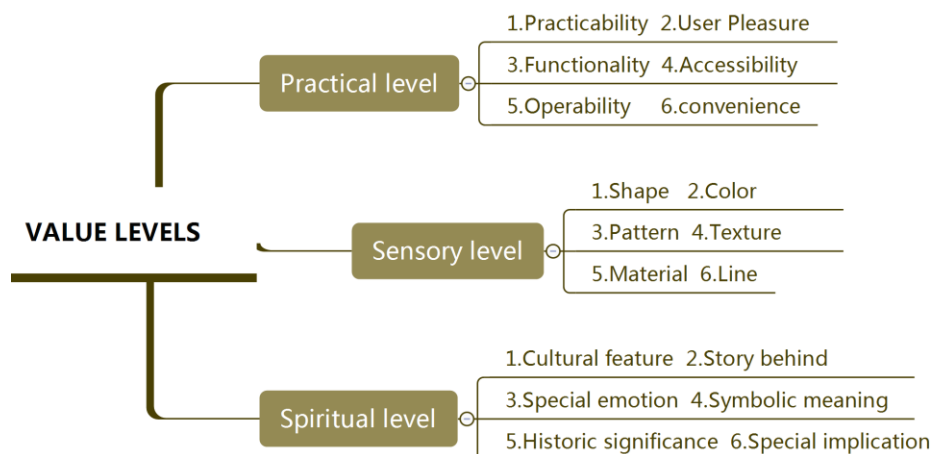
VALUE LEVELS

Practical level

1.Practicability 2.User Pleasure

3.Functionality 4.Accessibility

5.Operability 6.convenience

Sensory level

1.Shape 2.Color

3.Pattern 4.Texture

5.Material 6.Line

Spiritual level

1.Cultural feature 2.Story behind

3.Special emotion 4.Symbolic meaning

5.Historic significance 6.Special implication